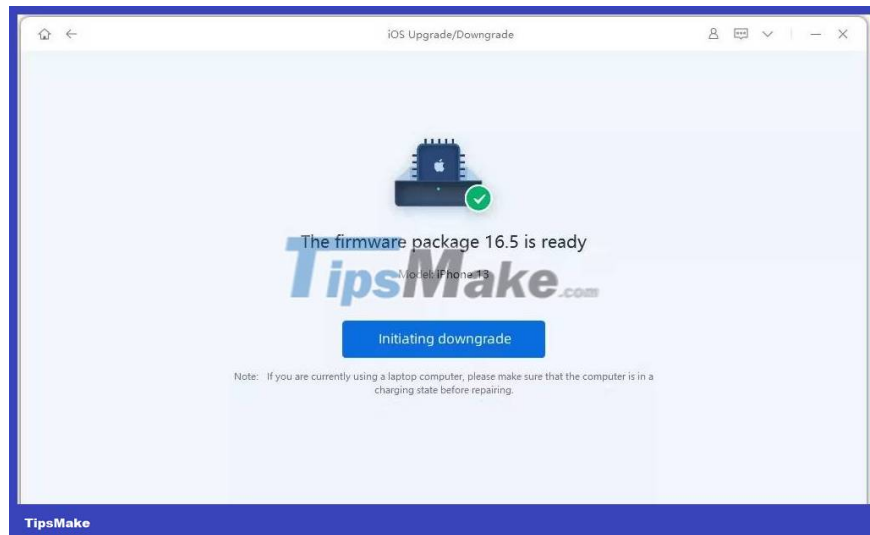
iOS Upgrade/Downgrade

The firmware package 16.5 is ready

Model: iPhone 13

TipsMake.com

Initiating downgrade

Note: If you are currently using a laptop computer, please make sure that the computer is in a charging state before repairing.

TipsMake